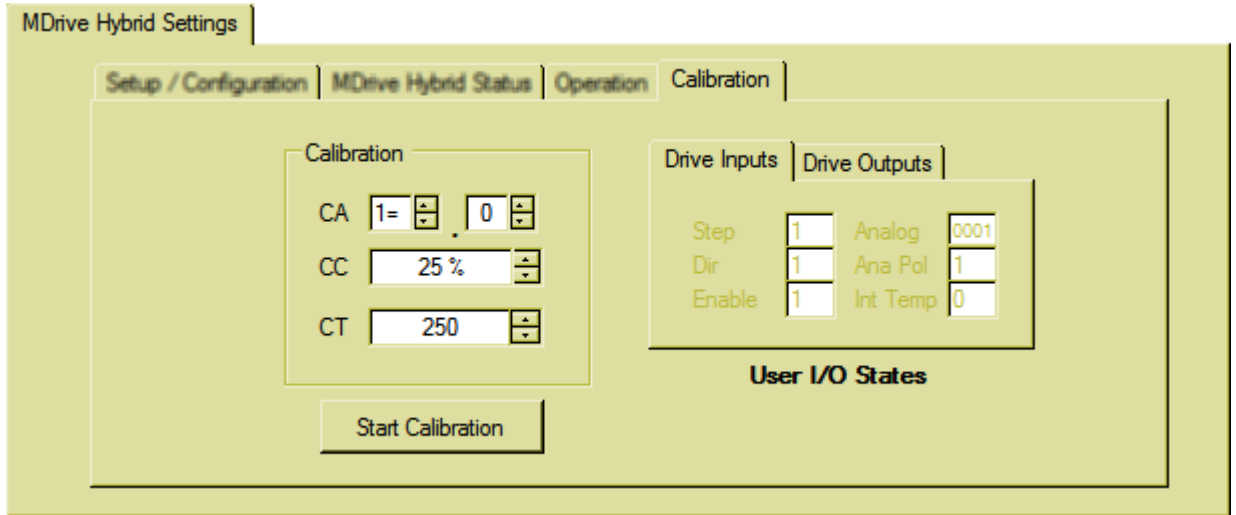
MDrive Hybrid Settings

Setup / Configuration | MDrive Hybrid Status | Operation | Calibration

Calibration

CA 1= . 0

CC 25 %

CT 250

Start Calibration

Drive Inputs | Drive Outputs

Step 1 Analog 0001
Dir 1 Ana Pol 1
Enable 1 Int Temp 0

User I/O States